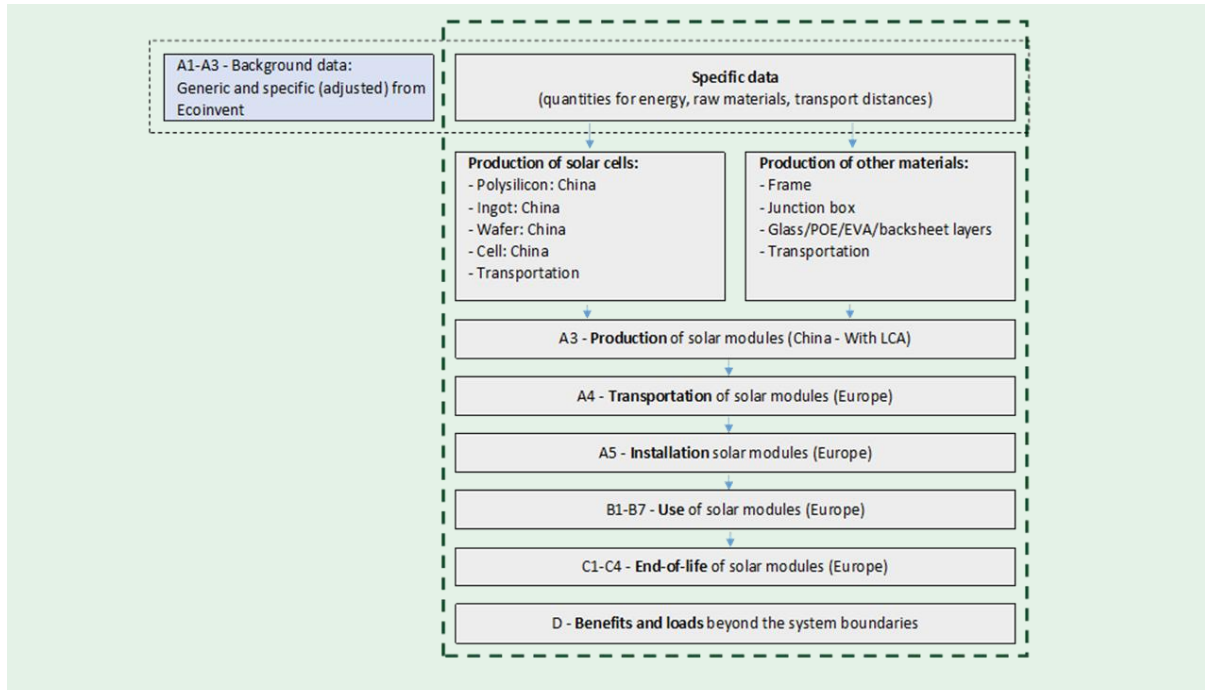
A1-A3 - Background data:
Generic and specific (adjusted) from Ecoinvent

Specific data
(quantities for energy, raw materials, transport distances)

Production of solar cells:
- Polysilicon: China
- Ingot: China
- Wafer: China
- Cell: China
- Transportation

Production of other materials:
- Frame
- Junction box
- Glass/POE/EVA/backsheet layers
- Transportation

A3 - Production of solar modules (China - With LCA)

A4 - Transportation of solar modules (Europe)

A5 - Installation solar modules (Europe)

B1-B7 - Use of solar modules (Europe)

C1-C4 - End-of-life of solar modules (Europe)

D - Benefits and loads beyond the system boundaries